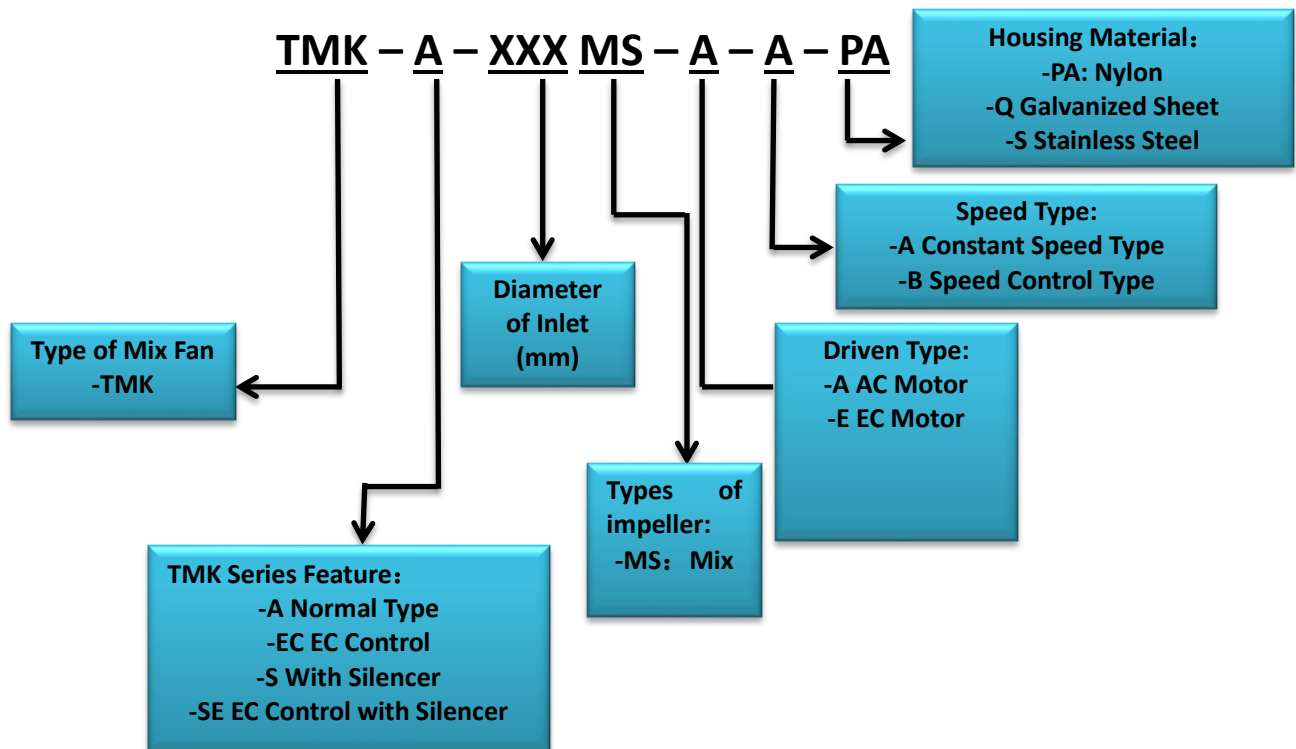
TMK – A – XXX MS – A – A – PA

Housing Material：
-PA: Nylon
-Q Galvanized Sheet
-S Stainless Steel

Speed Type:
-A Constant Speed Type
-B Speed Control Type

Diameter of Inlet (mm)

Type of Mix Fan
-TMK

Driven Type:
-A AC Motor
-E EC Motor

Types of impeller:
-MS：Mix

TMK Series Feature：
-A Normal Type
-EC EC Control
-S With Silencer
-SE EC Control with Silencer